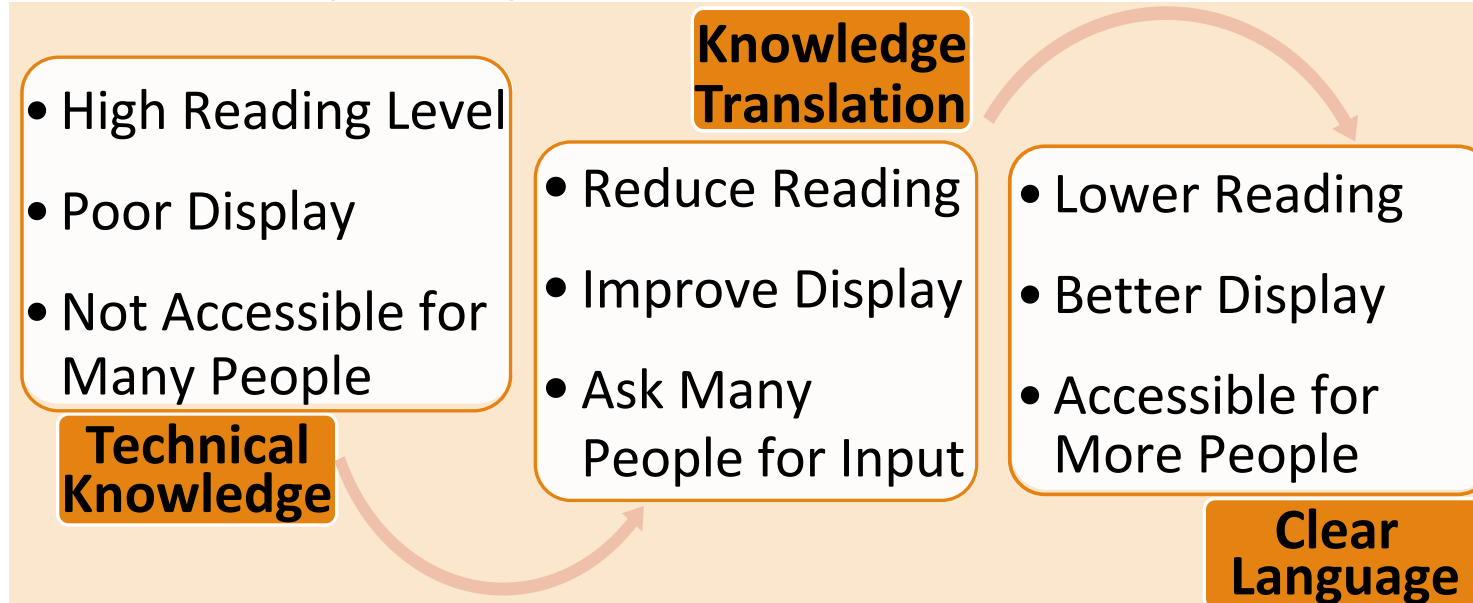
• High Reading Level
• Poor Display
• Not Accessible for Many People

Technical Knowledge

Knowledge Translation

• Reduce Reading
• Improve Display
• Ask Many People for Input

• Lower Reading
• Better Display
• Accessible for More People

Clear Language